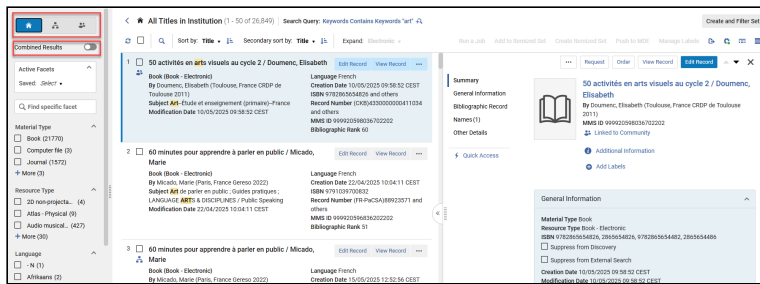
Combined Results

Active Facets
Saved: Select

Find specific facet

Material Type
Book (21770)
Computer file (3)
Journal (1572)
+ More (3)

Resource Type
2D non-projecta... (4)
Atlas - Physical (9)
Audio musical... (427)
+ More (30)

Language
- N (1)
Afrikaans (2)

All Titles in Institution (1 - 50 of 26,849) Search Query: Keywords Contains Keywords "art"

Create and Filter Set

Sort by: Title Secondary sort by: Title Expand: Electronic

Run a Job Add to Itemized Set Create Itemized Set Push to MDE Manage Labels

1 50 activités en arts visuels au cycle 2 / Doumenc, Elisabeth
Edit Record View Record
Book (Book - Electronic)
By Doumenc, Elisabeth (Toulouse, France CRDP de Toulouse 2011)
Subject Art--Étude et enseignement (primaire)--France
Modification Date 10/05/2025 09:58:52 CEST
Language French
Creation Date 10/05/2025 09:58:52 CEST
ISBN 9782865654826 and others
Record Number (CKB)4330000000411034 and others
MMS ID 9999205980367022002
Bibliographic Rank 60

2 60 minutes pour apprendre à parler en public / Micado, Marie
Edit Record View Record
Book (Book - Electronic)
By Micado, Marie (Paris, France Gereso 2022)
Subject Art de parler en public ; Guides pratiques ; LANGUAGE ARTS & DISCIPLINES / Public Speaking
Modification Date 22/04/2025 10:04:11 CEST
Language French
Creation Date 22/04/2025 10:04:11 CEST
ISBN 9791039700832
Record Number (FR-PaCSA)88923571 and others
MMS ID 9999205986362022002
Bibliographic Rank 51

3 60 minutes pour apprendre à parler en public / Micado, Marie
Edit Record View Record
Book (Book - Electronic)
By Micado, Marie (Paris, France Gereso 2022)
Language French
Creation Date 15/05/2025 12:52:56 CEST

Request Order View Record Edit Record

Summary
General Information
Bibliographic Record
Names (1)
Other Details

Quick Access

50 activités en arts visuels au cycle 2 / Doumenc, Elisabeth
By Doumenc, Elisabeth (Toulouse, France CRDP de Toulouse 2011)
MMS ID 9999205980367022002
Linked to Community

Additional Information

Add Labels

General Information
Material Type Book
Resource Type Book - Electronic
ISBN 9782865654826, 2865654826, 9782865654482, 2865654486
Suppress from Discovery
Suppress from External Search
Creation Date 10/05/2025 09:58:52 CEST
Modification Date 10/05/2025 09:58:52 CEST